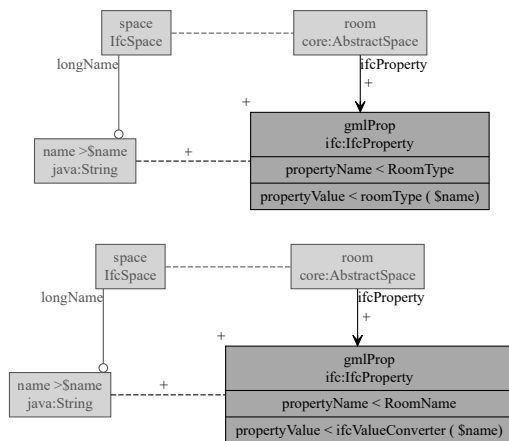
space
IfcSpace

room
core:AbstractSpace

longName

ifcProperty

+

+

name >$name
java:String

+

gmlProp
ifc:IfcProperty

propertyName < RoomType

propertyValue < roomType ( $name)

space
IfcSpace

room
core:AbstractSpace

longName

ifcProperty

+

+

name >$name
java:String

+

gmlProp
ifc:IfcProperty

propertyName < RoomName

propertyValue < ifcValueConverter ( $name)